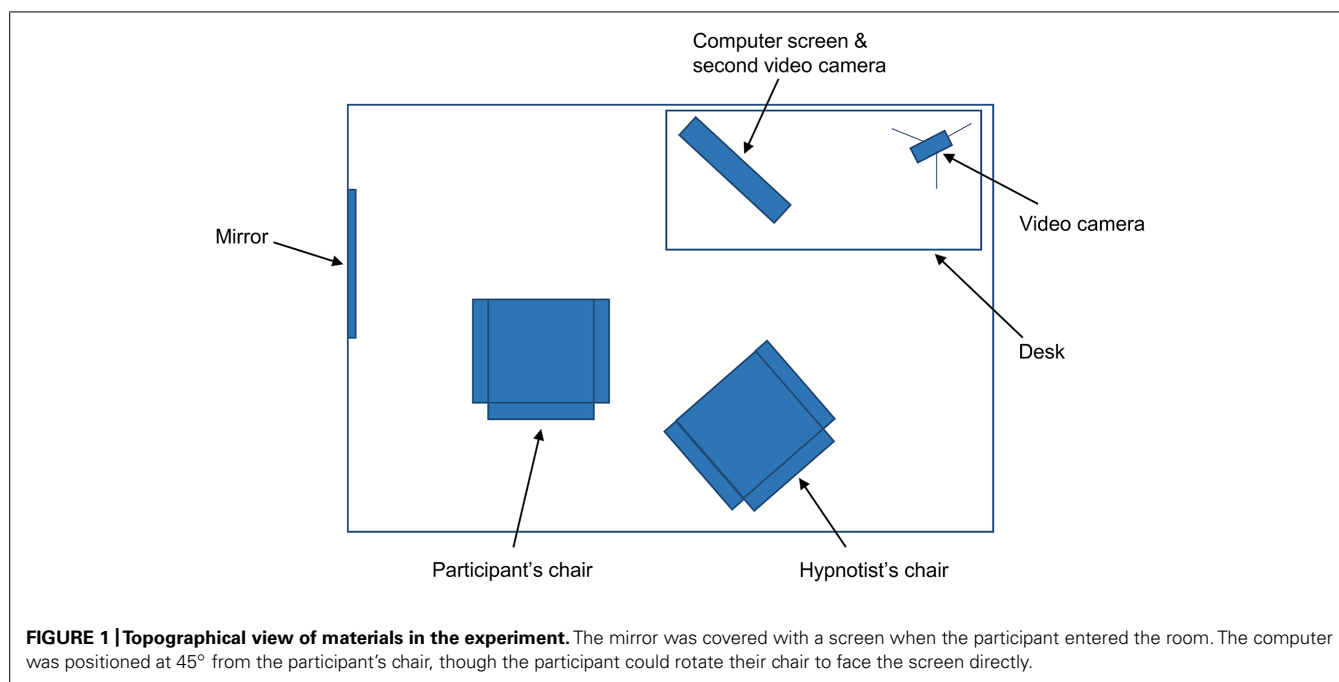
Computer screen & second video camera

Mirror

Video camera

Desk

Participant's chair

Hypnotist's chair

**FIGURE 1 | Topographical view of materials in the experiment.** The mirror was covered with a screen when the participant entered the room. The computer was positioned at 45° from the participant's chair, though the participant could rotate their chair to face the screen directly.